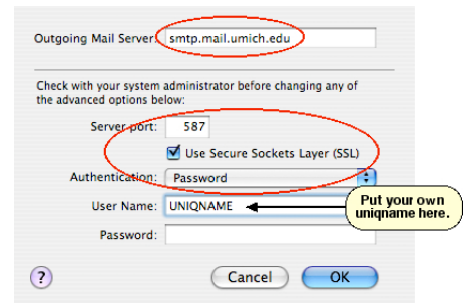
Outgoing Mail Server: smtp.mail.umich.edu

Check with your system administrator before changing any of the advanced options below:

Server port: 587

Use Secure Sockets Layer (SSL)

Authentication: Password

User Name: UNIQNAME

Put your own uniqname here.

Password:

?

Cancel

OK